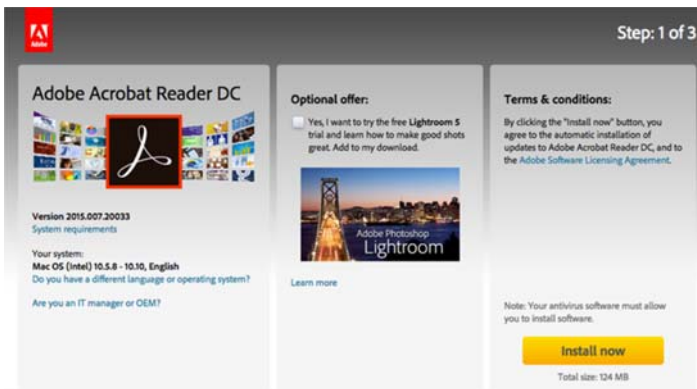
Adobe

Step: 1 of 3

Adobe Acrobat Reader DC

Version 2015.007.20033
System requirements

Your system:
Mac OS (Intel) 10.5.8 - 10.10, English
Do you have a different language or operating system?

Are you an IT manager or OEM?

Optional offer:

Yes, I want to try the free Lightroom 5 trial and learn how to make good shots great. Add to my download.

Adobe Photoshop Lightroom

Learn more

Terms & conditions:

By clicking the "Install now" button, you agree to the automatic installation of updates to Adobe Acrobat Reader DC, and to the Adobe Software Licensing Agreement.

Note: Your antivirus software must allow you to install software.

Install now

Total size: 124 MB